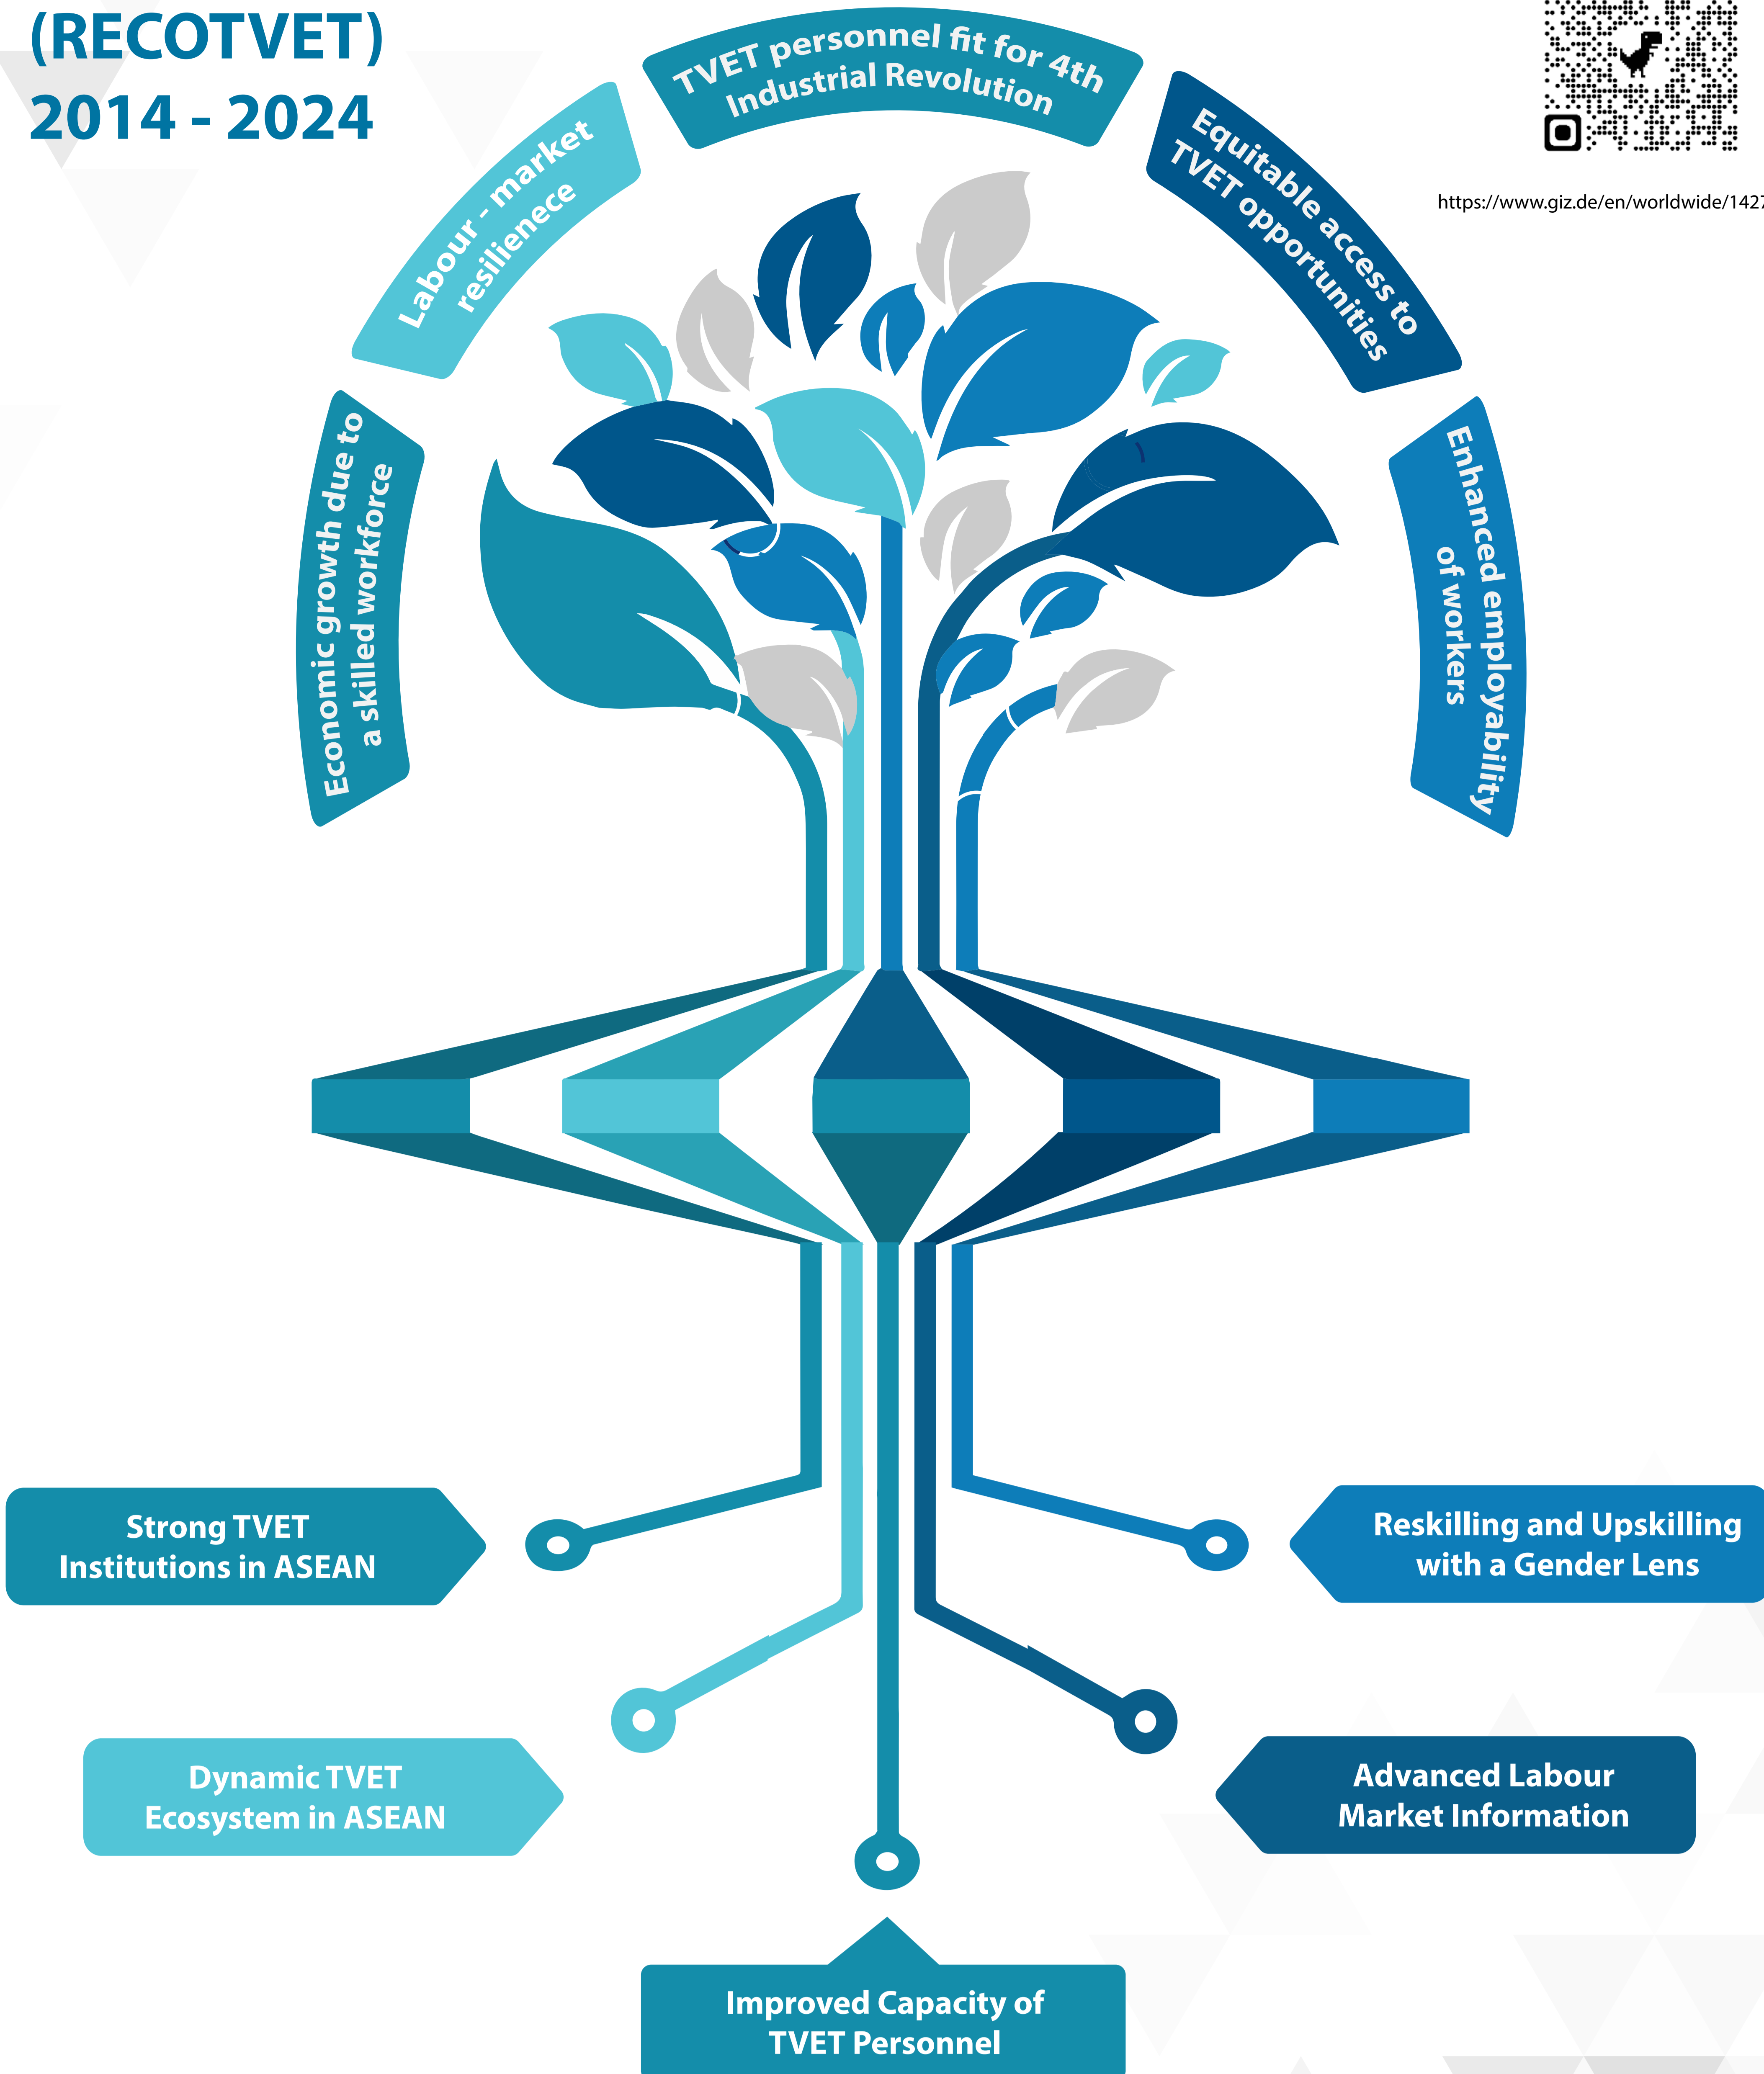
(RECOTVET)
2014 - 2024

https://www.giz.de/en/worldwide/142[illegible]

Economic growth due to a skilled workforce

Labour - market resilienece

TVET personnel fit for 4th Industrial Revolution

Equitable access to TVET opportunities

Enhanced employability of workers

Strong TVET Institutions in ASEAN

Reskilling and Upskilling with a Gender Lens

Dynamic TVET Ecosystem in ASEAN

Advanced Labour Market Information

Improved Capacity of TVET Personnel